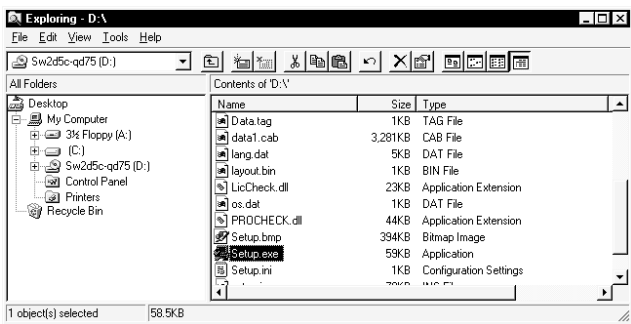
Exploring - D:\

File Edit View Tools Help

Sw2d5c-qd75 (D:)

All Folders

Contents of 'D:\'

Desktop
My Computer
3½ Floppy (A:)
(C:)
Sw2d5c-qd75 (D:)
Control Panel
Printers
Recycle Bin

| Name | Size | Type |
|---|---|---|
| Data.tag | 1KB | TAG File |
| data1.cab | 3,281KB | CAB File |
| lang.dat | 5KB | DAT File |
| layout.bin | 1KB | BIN File |
| LicCheck.dll | 23KB | Application Extension |
| os.dat | 1KB | DAT File |
| PROCHECK.dll | 44KB | Application Extension |
| Setup.bmp | 394KB | Bitmap Image |
| Setup.exe | 59KB | Application |
| Setup.ini | 1KB | Configuration Settings |
| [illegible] | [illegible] | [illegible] |

1 object(s) selected 58.5KB